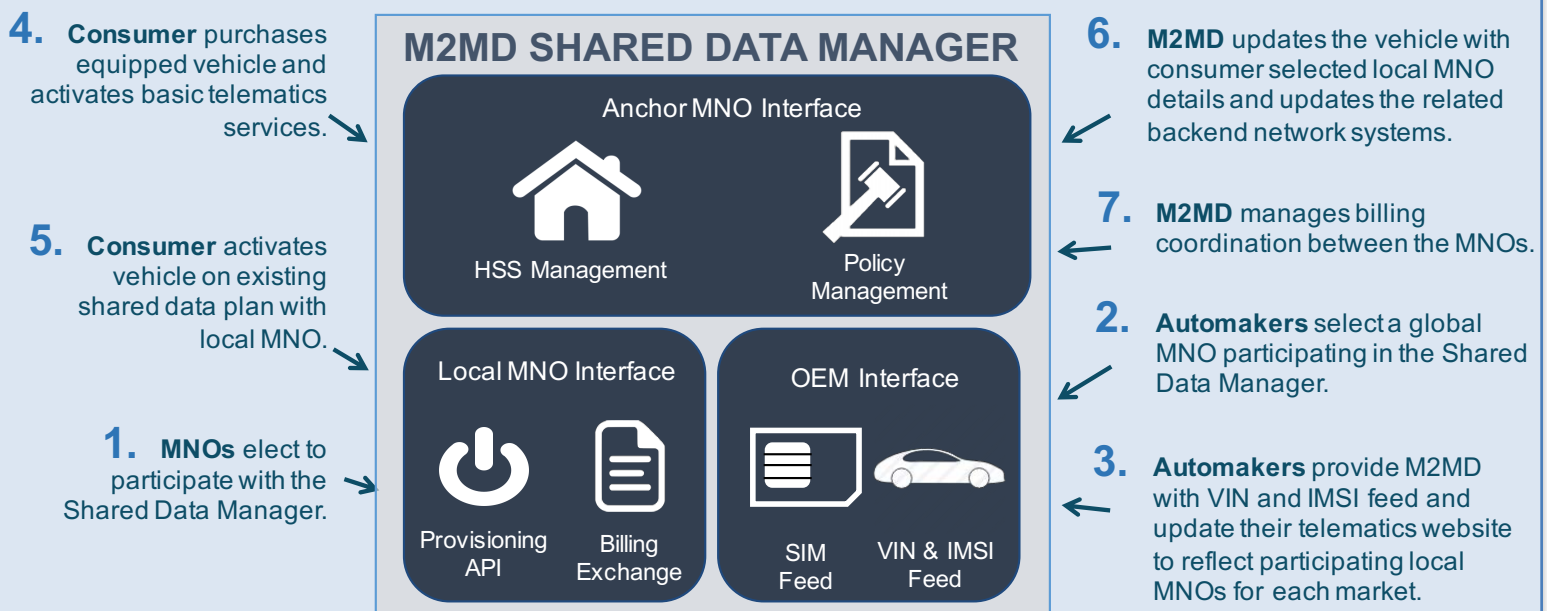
4. **Consumer** purchases equipped vehicle and activates basic telematics services.

5. **Consumer** activates vehicle on existing shared data plan with local MNO.

1. **MNOs** elect to participate with the Shared Data Manager.

M2MD SHARED DATA MANAGER

Anchor MNO Interface

HSS Management

Policy Management

Local MNO Interface

Provisioning API

Billing Exchange

OEM Interface

SIM Feed

VIN & IMSI Feed

6. **M2MD** updates the vehicle with consumer selected local MNO details and updates the related backend network systems.

7. **M2MD** manages billing coordination between the MNOs.

2. **Automakers** select a global MNO participating in the Shared Data Manager.

3. **Automakers** provide M2MD with VIN and IMSI feed and update their telematics website to reflect participating local MNOs for each market.